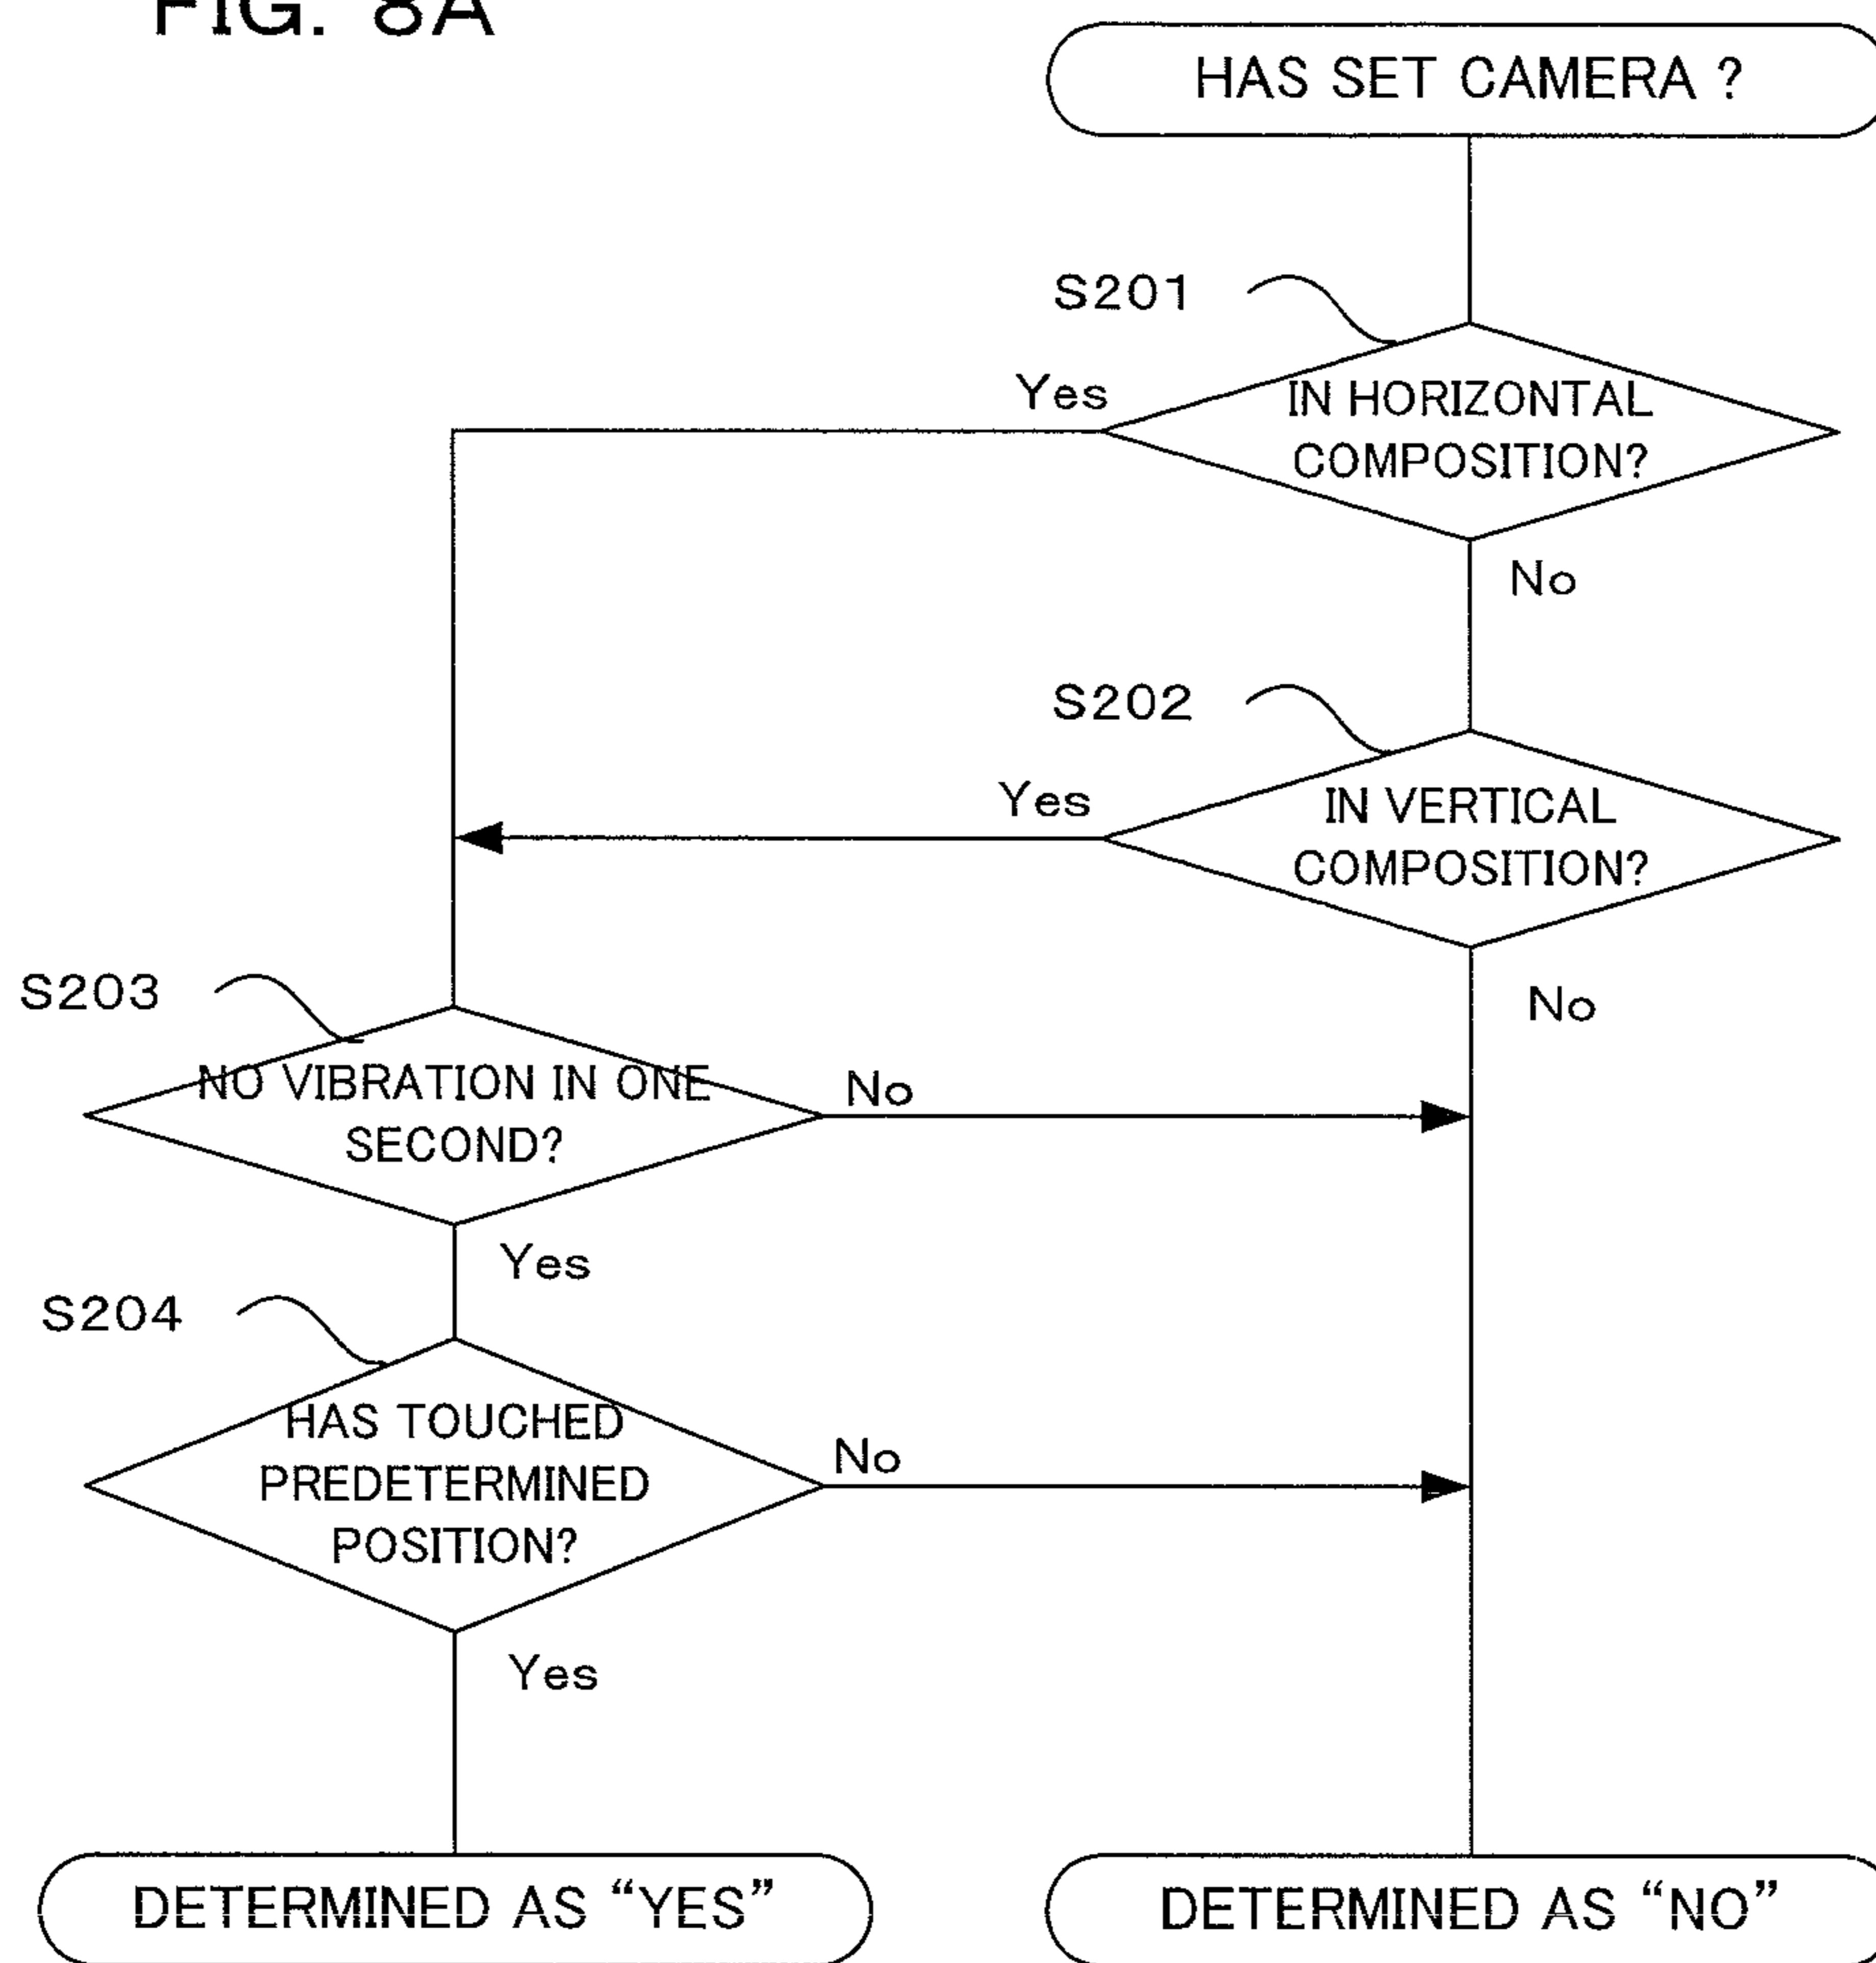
FIG. 8A

HAS SET CAMERA ?

S201

Yes

IN HORIZONTAL COMPOSITION?

No

S202

Yes

IN VERTICAL COMPOSITION?

No

S203

NO VIBRATION IN ONE SECOND?

No

Yes

S204

HAS TOUCHED PREDETERMINED POSITION?

No

Yes

DETERMINED AS “YES”

DETERMINED AS “NO”